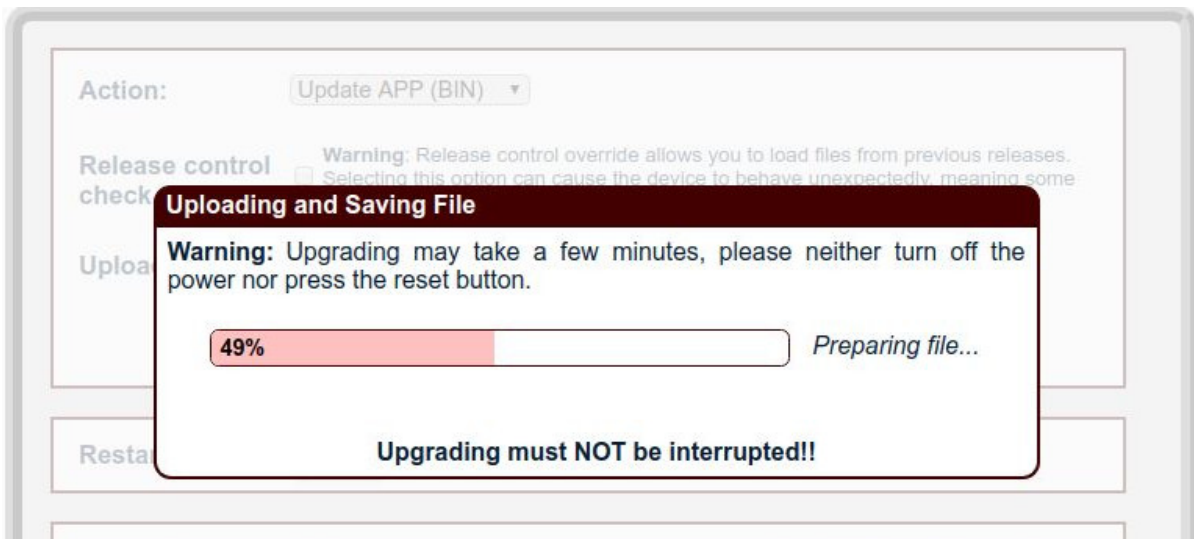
Action: Update APP (BIN)

Release control check

Warning: Release control override allows you to load files from previous releases. Selecting this option can cause the device to behave unexpectedly, meaning some

Uploa

Resta

Uploading and Saving File

Warning: Upgrading may take a few minutes, please neither turn off the power nor press the reset button.

49%

Preparing file...

Upgrading must NOT be interrupted!!